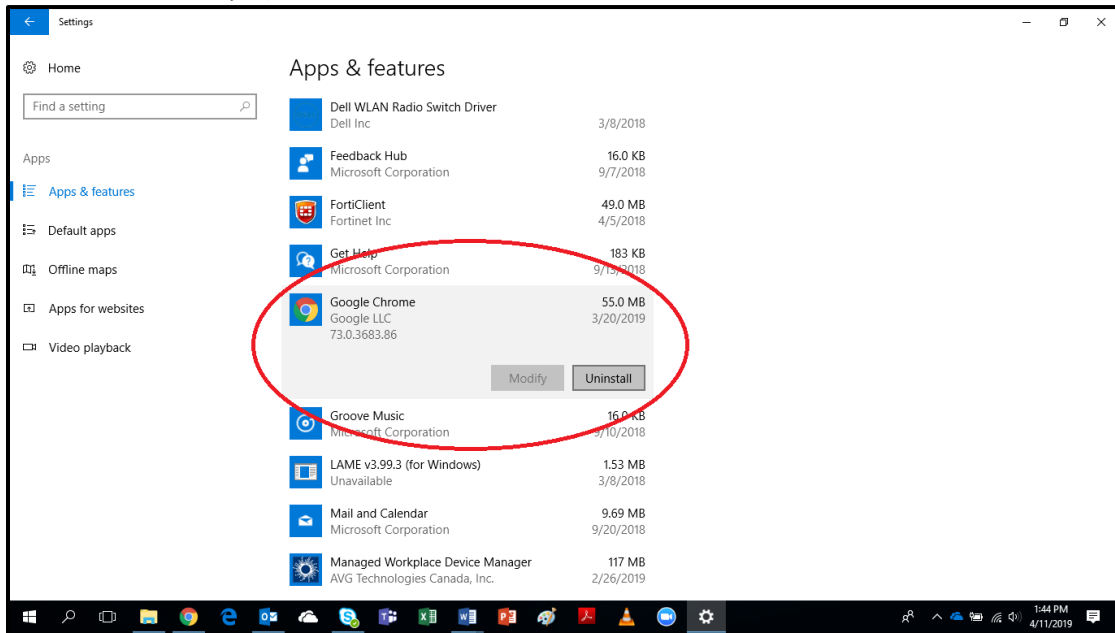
Settings

Home

Find a setting

Apps

Apps & features

Default apps

Offline maps

Apps for websites

Video playback

Apps & features

Dell WLAN Radio Switch Driver
Dell Inc 3/8/2018

Feedback Hub 16.0 KB
Microsoft Corporation 9/7/2018

FortiClient 49.0 MB
Fortinet Inc 4/5/2018

Get Help 183 KB
Microsoft Corporation 9/13/2018

Google Chrome 55.0 MB
Google LLC 3/20/2019
73.0.3683.86

Modify Uninstall

Groove Music 16.0 KB
Microsoft Corporation 9/10/2018

LAME v3.99.3 (for Windows) 1.53 MB
Unavailable 3/8/2018

Mail and Calendar 9.69 MB
Microsoft Corporation 9/20/2018

Managed Workplace Device Manager 117 MB
AVG Technologies Canada, Inc. 2/26/2019

1:44 PM
4/11/2019